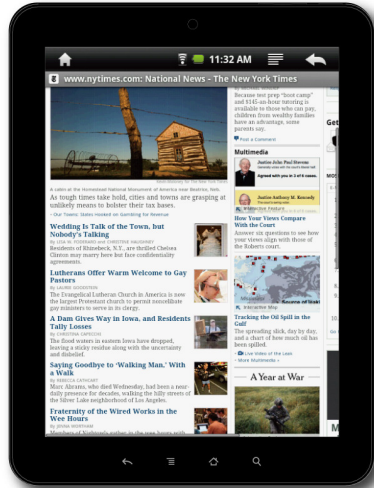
11:32 AM

www.nytimes.com: National News - The New York Times

A cabin at the Homestead National Monument of America near Beatrice, Neb.

As tough times take hold, cities and towns are grasping at unlikely means to bolster their tax bases.

Our Towns: States Hooked on Gambling for Revenue

Wedding Is Talk of the Town, but Nobody's Talking

By LISA W. FODERARO and CHRISTINE HAUGHNEY

Residents of Rhinebeck, N.Y., are thrilled Chelsea Clinton may marry there but fear confidentiality agreements.

Lutherans Offer Warm Welcome to Gay Pastors

By LAURIE GOODSTEIN

The Evangelical Lutheran Church in America is now the largest Protestant church to permit noncelibate gay ministers to serve in its clergy.

A Dam Gives Way in Iowa, and Residents Tally Losses

By CHRISTINA CAPECCHI

The flood waters in eastern Iowa have dropped, leaving a sticky residue along with the uncertainty and disbelief.

Saying Goodbye to 'Walking Man,' With a Walk

By REBECCA CATHCART

Marc Abrams, who died Wednesday, had been a near-daily presence for decades, walking the hilly streets of the Silver Lake neighborhood of Los Angeles.

Fraternity of the Wired Works in the Wee Hours

Because test prep "boot camp" and $145-an-hour tutoring is available to those who can pay, children from wealthy families have an advantage, some parents say.

Post a Comment

Multimedia

Justice John Paul Stevens

Agreed with you in 3 of 6 cases.

Justice Anthony M. Kennedy

How Your Views Compare With the Court

Answer six questions to see how your views align with those of the Roberts court.

Interactive Map

Tracking the Oil Spill in the Gulf

The spreading slick, day by day, and how much oil has been spilled.

Live Video of the Leak

More Multimedia »

A Year at War